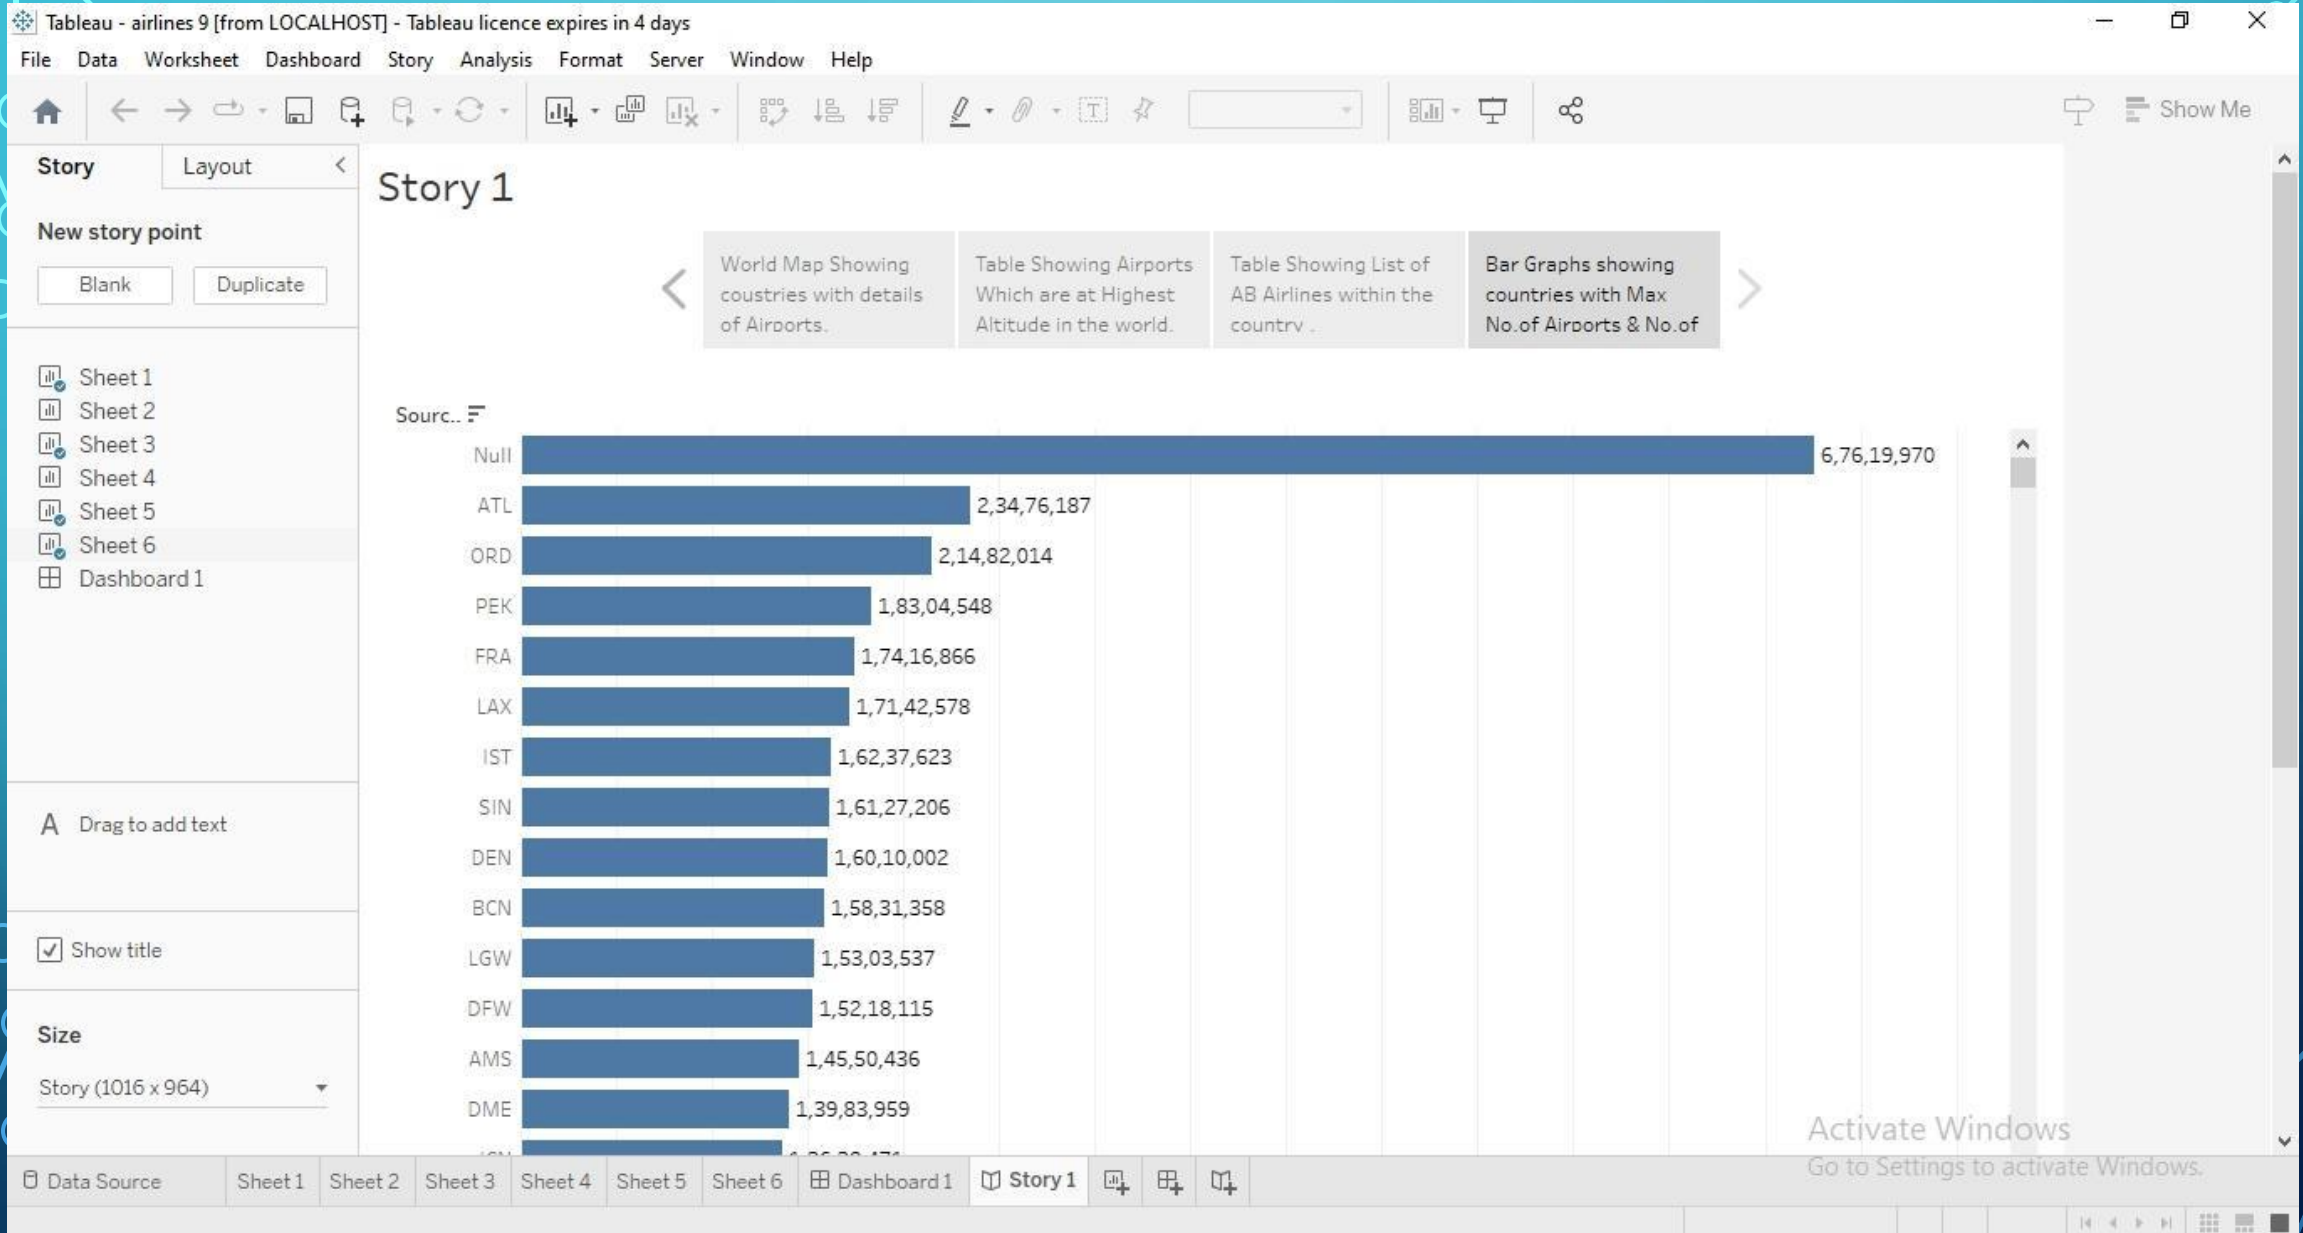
Tableau - airlines 9 [from LOCALHOST] - Tableau licence expires in 4 days

File Data Worksheet Dashboard Story Analysis Format Server Window Help

Show Me

Story Layout

New story point

Blank Duplicate

Sheet 1
Sheet 2
Sheet 3
Sheet 4
Sheet 5
Sheet 6
Dashboard 1

A Drag to add text

Show title

Size

Story (1016 x 964)

Story 1

World Map Showing coustries with details of Airports.

Table Showing Airports Which are at Highest Altitude in the world.

Table Showing List of AB Airlines within the country .

Bar Graphs showing countries with Max No.of Airports & No.of

Sourc..

| Sourc.. | Value |
|---|---|
| Null | 6,76,19,970 |
| ATL | 2,34,76,187 |
| ORD | 2,14,82,014 |
| PEK | 1,83,04,548 |
| FRA | 1,74,16,866 |
| LAX | 1,71,42,578 |
| IST | 1,62,37,623 |
| SIN | 1,61,27,206 |
| DEN | 1,60,10,002 |
| BCN | 1,58,31,358 |
| LGW | 1,53,03,537 |
| DFW | 1,52,18,115 |
| AMS | 1,45,50,436 |
| DME | 1,39,83,959 |
| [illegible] | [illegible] |

Activate Windows
Go to Settings to activate Windows.

Data Source Sheet 1 Sheet 2 Sheet 3 Sheet 4 Sheet 5 Sheet 6 Dashboard 1 Story 1